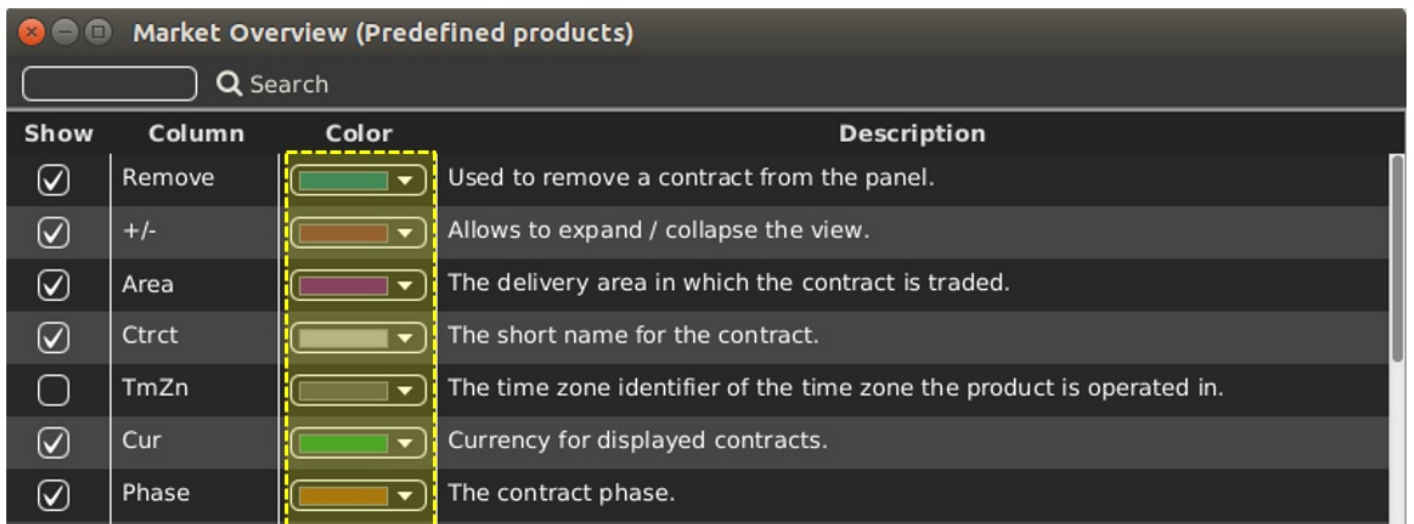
Market Overview (Predefined products)

Search

| Show | Column | Color | Description |
|---|---|---|---|
| ☑ | Remove | | Used to remove a contract from the panel. |
| ☑ | +/- | | Allows to expand / collapse the view. |
| ☑ | Area | | The delivery area in which the contract is traded. |
| ☑ | Ctrct | | The short name for the contract. |
| ☐ | TmZn | | The time zone identifier of the time zone the product is operated in. |
| ☑ | Cur | | Currency for displayed contracts. |
| ☑ | Phase | | The contract phase. |